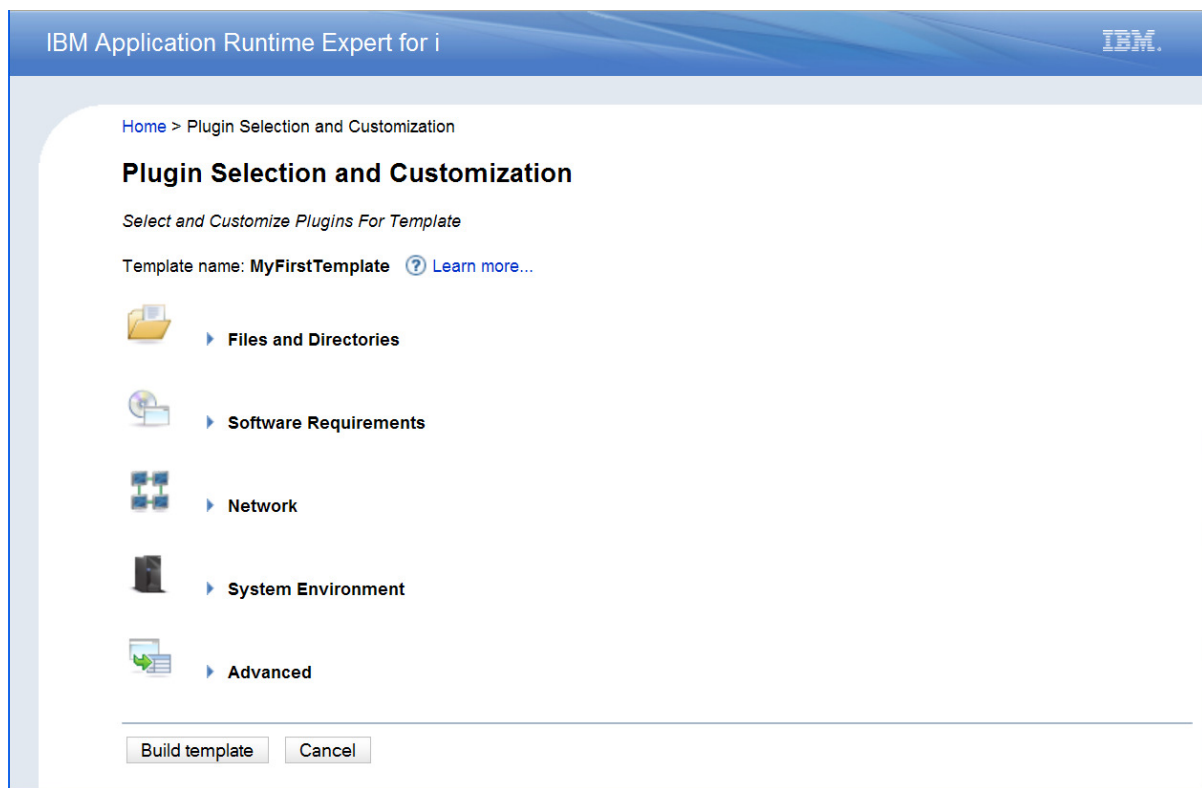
IBM Application Runtime Expert for i

IBM.

Home > Plugin Selection and Customization

Plugin Selection and Customization

Select and Customize Plugins For Template

Template name: MyFirstTemplate ? Learn more...

Files and Directories

Software Requirements

Network

System Environment

Advanced

Build template Cancel